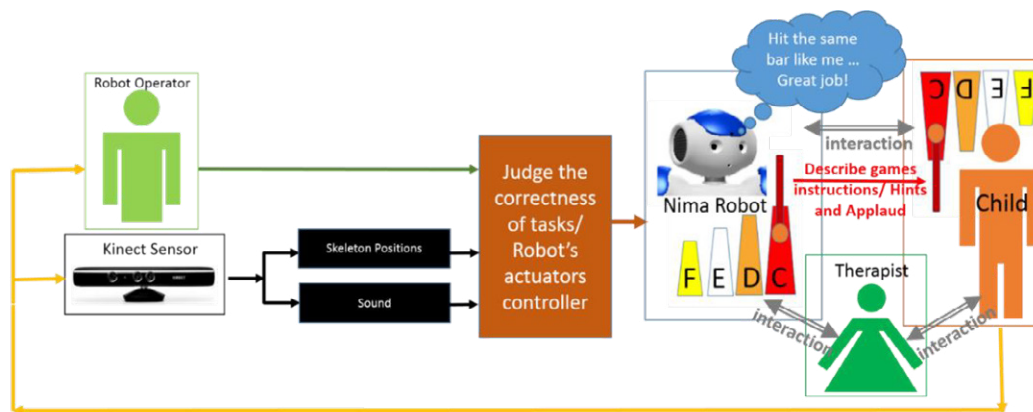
Robot Operator

Kinect Sensor

Skeleton Positions

Sound

Judge the correctness of tasks/ Robot's actuators controller

Hit the same bar like me ... Great job!

Nima Robot

F E D C

interaction

Describe games instructions/ Hints and Applaud

C D E F

Child

Therapist

interaction

interaction